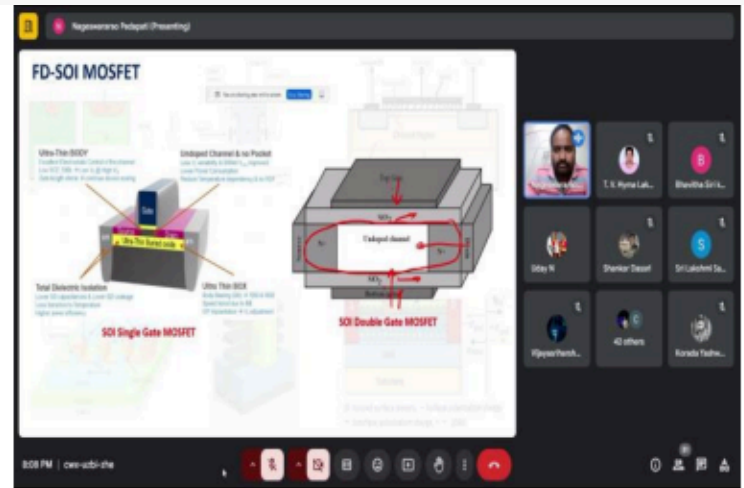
Nageswararao Pedapati (Presenting)

FD-SOI MOSFET

Ultra-Thin BODY
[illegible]

Undoped Channel & no Pocket
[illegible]

Total Dielectric Isolation
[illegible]

Ultra-Thin BOX
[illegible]

Gate

Ultra-Thin Buried oxide

SOI Single Gate MOSFET

Top Gate

$SiO_2$

Undoped channel

$SiO_2$

Bottom Gate

SOI Double Gate MOSFET

T. V. Hyma Lak...

Bhavitha Sri k...

Uday N

Shankar Dasari

Sri Lakshmi Sa...

Vijayavifhersh...

40 others

Korada Yashw...

8:08 PM | cwo-ozbi-zhe